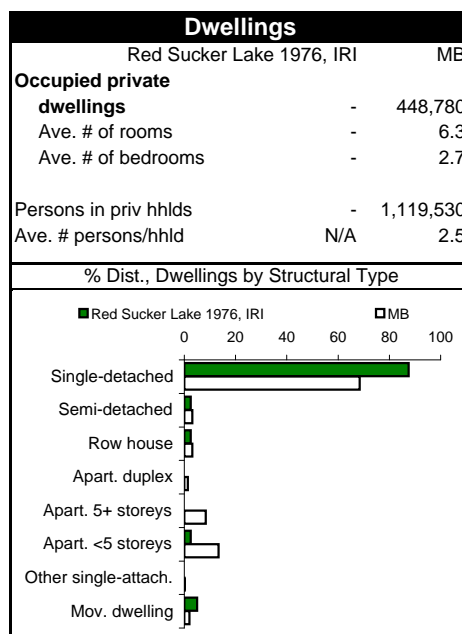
Dwellings

| | Red Sucker Lake 1976, IRI | MB |
|---|---|---|
| **Occupied private dwellings** | - | 448,780 |
| Ave. # of rooms | - | 6.3 |
| Ave. # of bedrooms | - | 2.7 |
| Persons in priv hhlds | - | 1,119,530 |
| Ave. # persons/hhld | N/A | 2.5 |

% Dist., Dwellings by Structural Type

Red Sucker Lake 1976, IRI
MB

0
20
40
60
80
100

Single-detached
Semi-detached
Row house
Apart. duplex
Apart. 5+ storeys
Apart. <5 storeys
Other single-attach.
Mov. dwelling